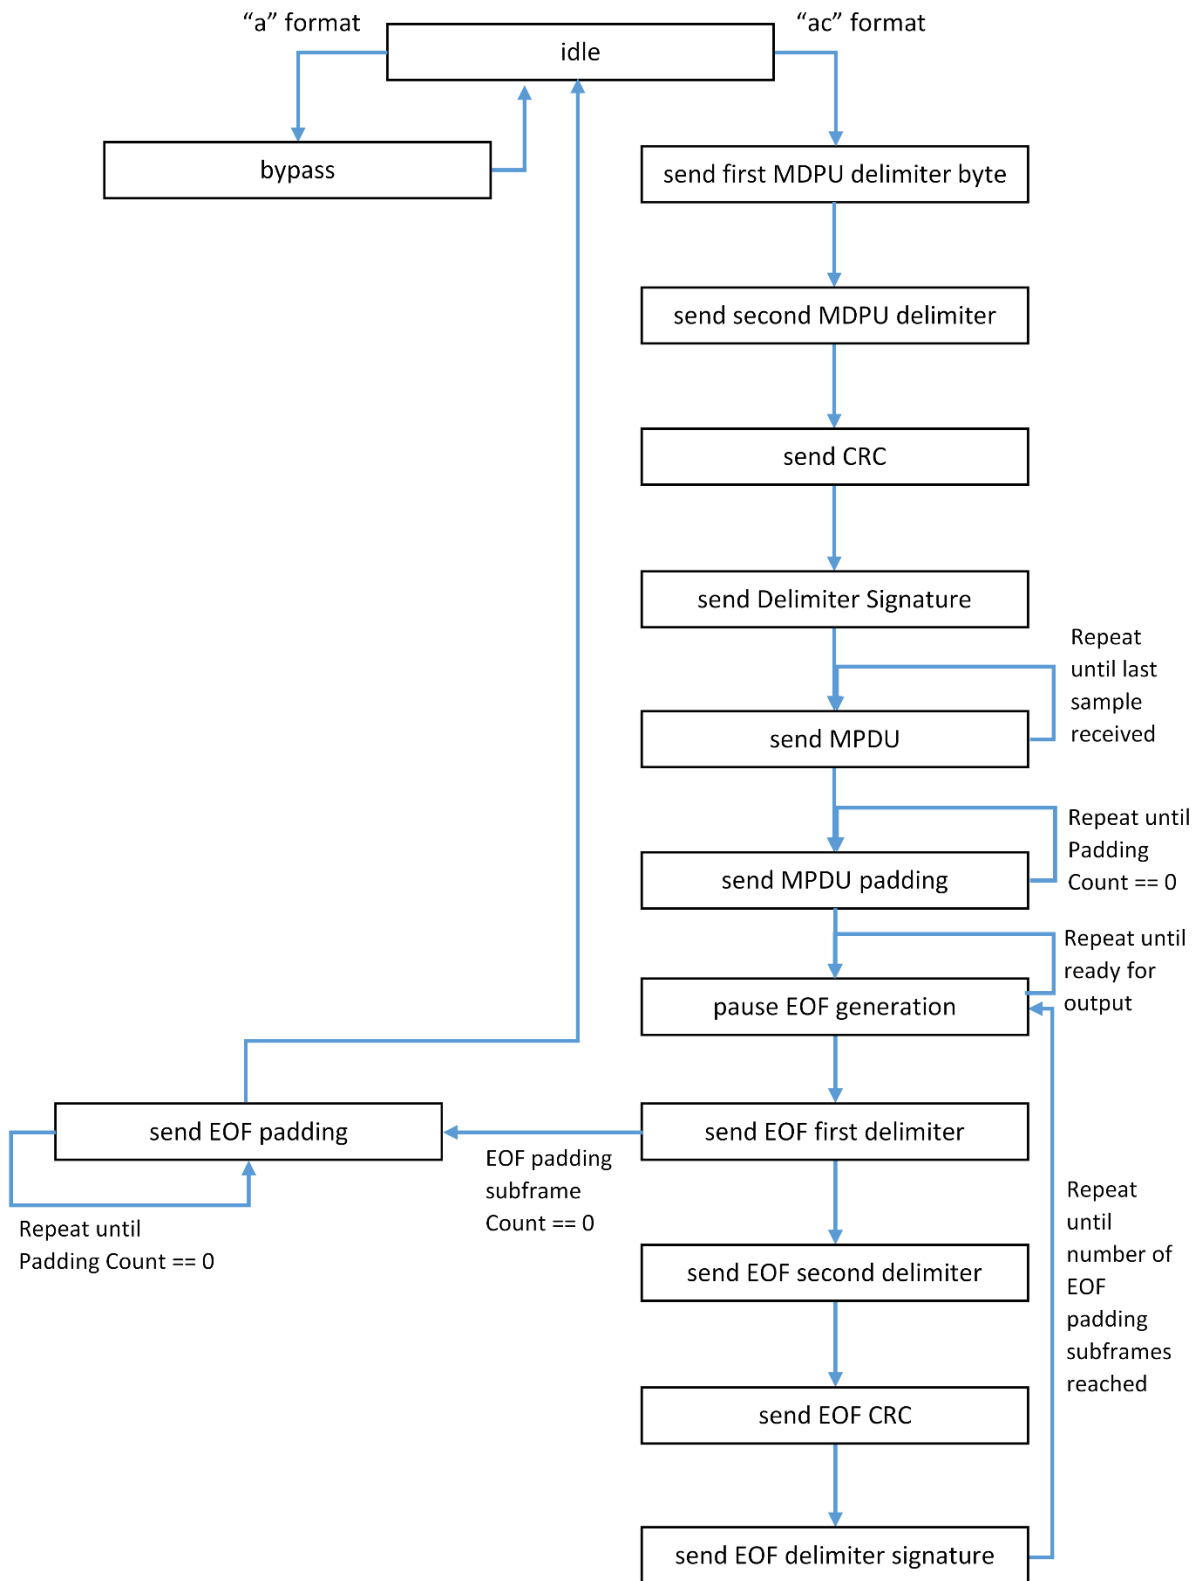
“a” format

idle

“ac” format

bypass

send first MDPU delimiter byte

send second MDPU delimiter

send CRC

send Delimiter Signature

Repeat until last sample received

send MPDU

Repeat until Padding Count == 0

send MPDU padding

Repeat until ready for output

pause EOF generation

send EOF padding

send EOF first delimiter

EOF padding subframe Count == 0

Repeat until Padding Count == 0

Repeat until number of EOF padding subframes reached

send EOF second delimiter

send EOF CRC

send EOF delimiter signature